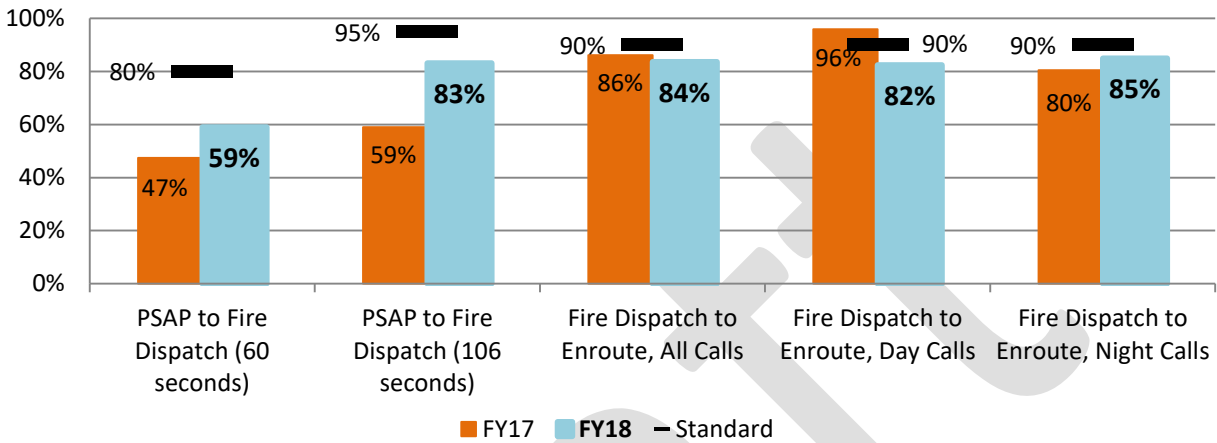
100%
80%
60%
40%
20%
0%

80%
47%
59%

95%
59%
83%

90%
86%
84%

96%
90%
82%

90%
80%
85%

PSAP to Fire Dispatch (60 seconds)

PSAP to Fire Dispatch (106 seconds)

Fire Dispatch to Enroute, All Calls

Fire Dispatch to Enroute, Day Calls

Fire Dispatch to Enroute, Night Calls

FY17 **FY18** Standard